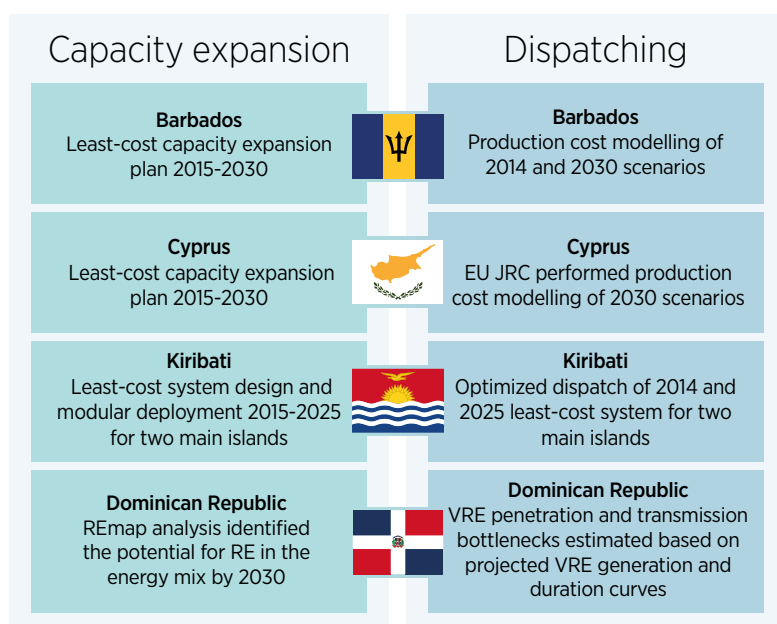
Capacity expansion

Barbados
Least-cost capacity expansion plan 2015-2030

Cyprus
Least-cost capacity expansion plan 2015-2030

Kiribati
Least-cost system design and modular deployment 2015-2025 for two main islands

Dominican Republic
REmap analysis identified the potential for RE in the energy mix by 2030

Dispatching

Barbados
Production cost modelling of 2014 and 2030 scenarios

Cyprus
EU JRC performed production cost modelling of 2030 scenarios

Kiribati
Optimized dispatch of 2014 and 2025 least-cost system for two main islands

Dominican Republic
VRE penetration and transmission bottlenecks estimated based on projected VRE generation and duration curves